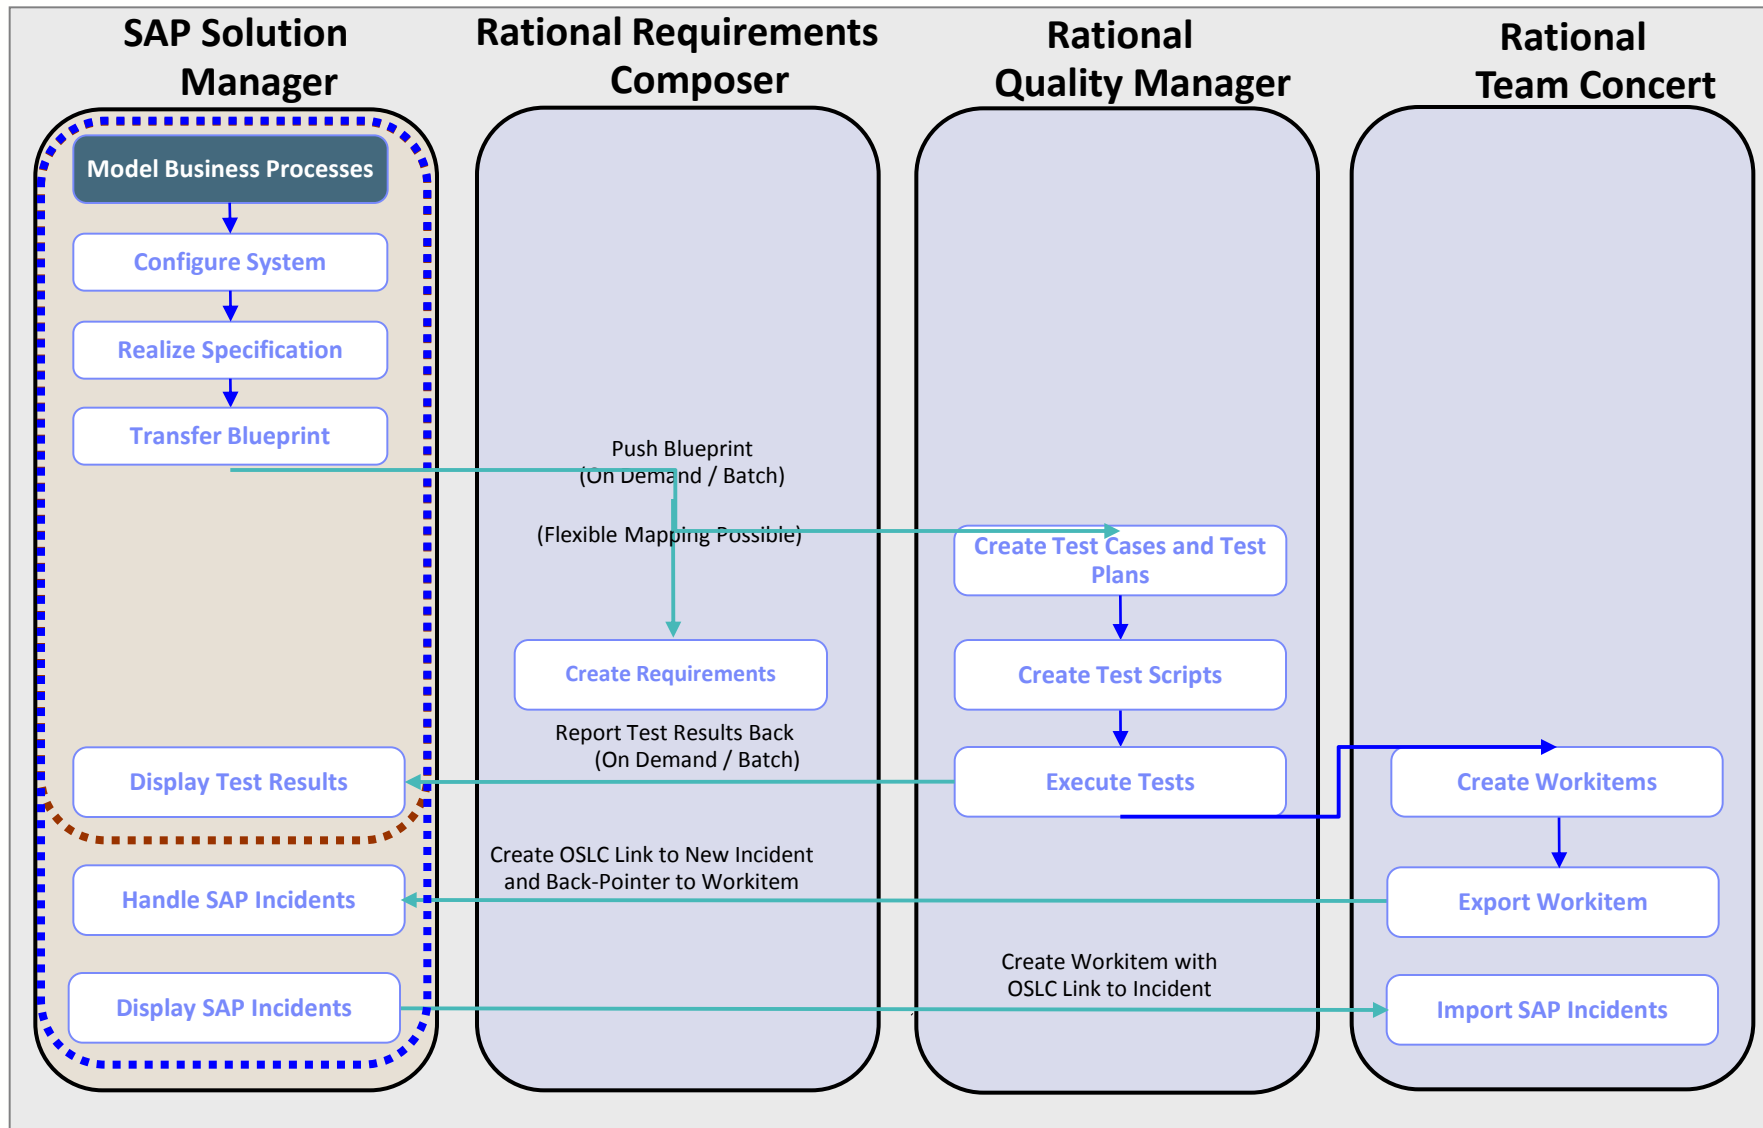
SAP Solution Manager

Rational Requirements Composer

Rational Quality Manager

Rational Team Concert

Model Business Processes

Configure System

Realize Specification

Transfer Blueprint

Push Blueprint (On Demand / Batch)

(Flexible Mapping Possible)

Create Test Cases and Test Plans

Create Requirements

Create Test Scripts

Report Test Results Back (On Demand / Batch)

Display Test Results

Execute Tests

Create Workitems

Create OSLC Link to New Incident and Back-Pointer to Workitem

Handle SAP Incidents

Export Workitem

Create Workitem with OSLC Link to Incident

Display SAP Incidents

Import SAP Incidents